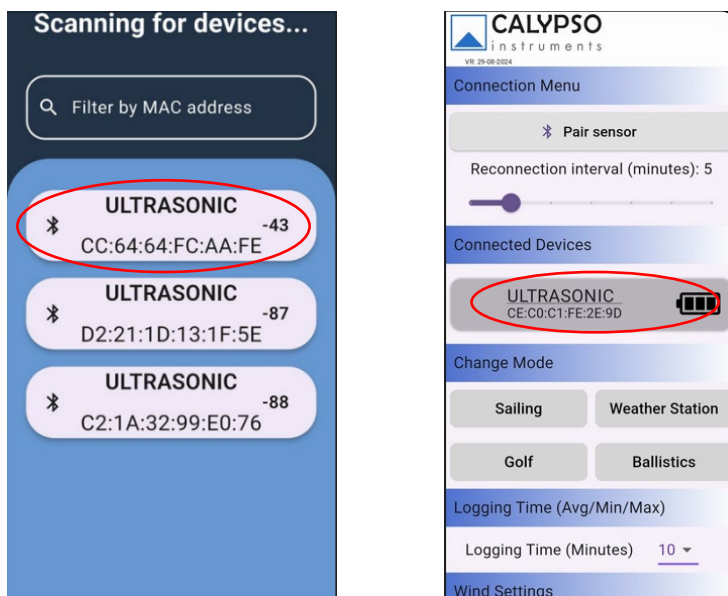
Scanning for devices...

Filter by MAC address

ULTRASONIC
-43
CC:64:64:FC:AA:FE

ULTRASONIC
-87
D2:21:1D:13:1F:5E

ULTRASONIC
-88
C2:1A:32:99:E0:76

CALYPSO
instruments
VR: 29-08-2024

Connection Menu

Pair sensor

Reconnection interval (minutes): 5

Connected Devices

ULTRASONIC
CE:C0:C1:FE:2E:9D

Change Mode

Sailing

Weather Station

Golf

Ballistics

Logging Time (Avg/Min/Max)

Logging Time (Minutes) 10

Wind Settings